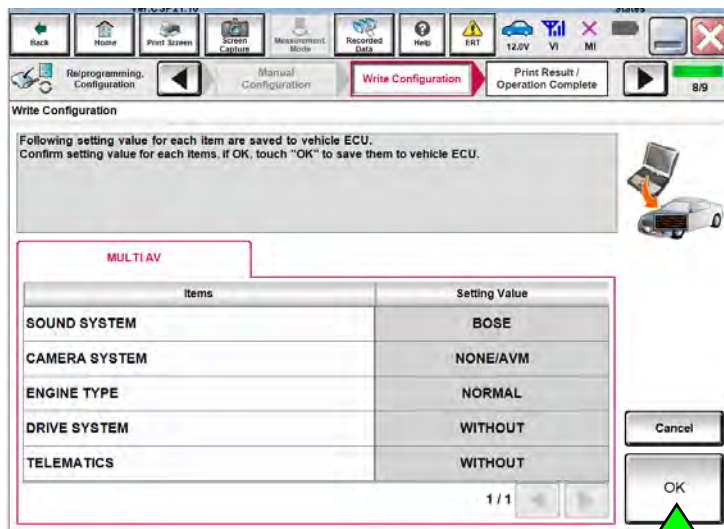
Back Home Print Screen Screen Capture Measurement Mode Recorded Data Help ERT 12.0V VI MI

Re/programming, Configuration Manual Configuration Write Configuration Print Result / Operation Complete 8/9

Write Configuration

Following setting value for each item are saved to vehicle ECU.
Confirm setting value for each items, if OK, touch "OK" to save them to vehicle ECU.

MULTI AV

| Items | Setting Value |
|---|---|
| SOUND SYSTEM | BOSE |
| CAMERA SYSTEM | NONE/AVM |
| ENGINE TYPE | NORMAL |
| DRIVE SYSTEM | WITHOUT |
| TELEMATICS | WITHOUT |

1/1

Cancel

OK